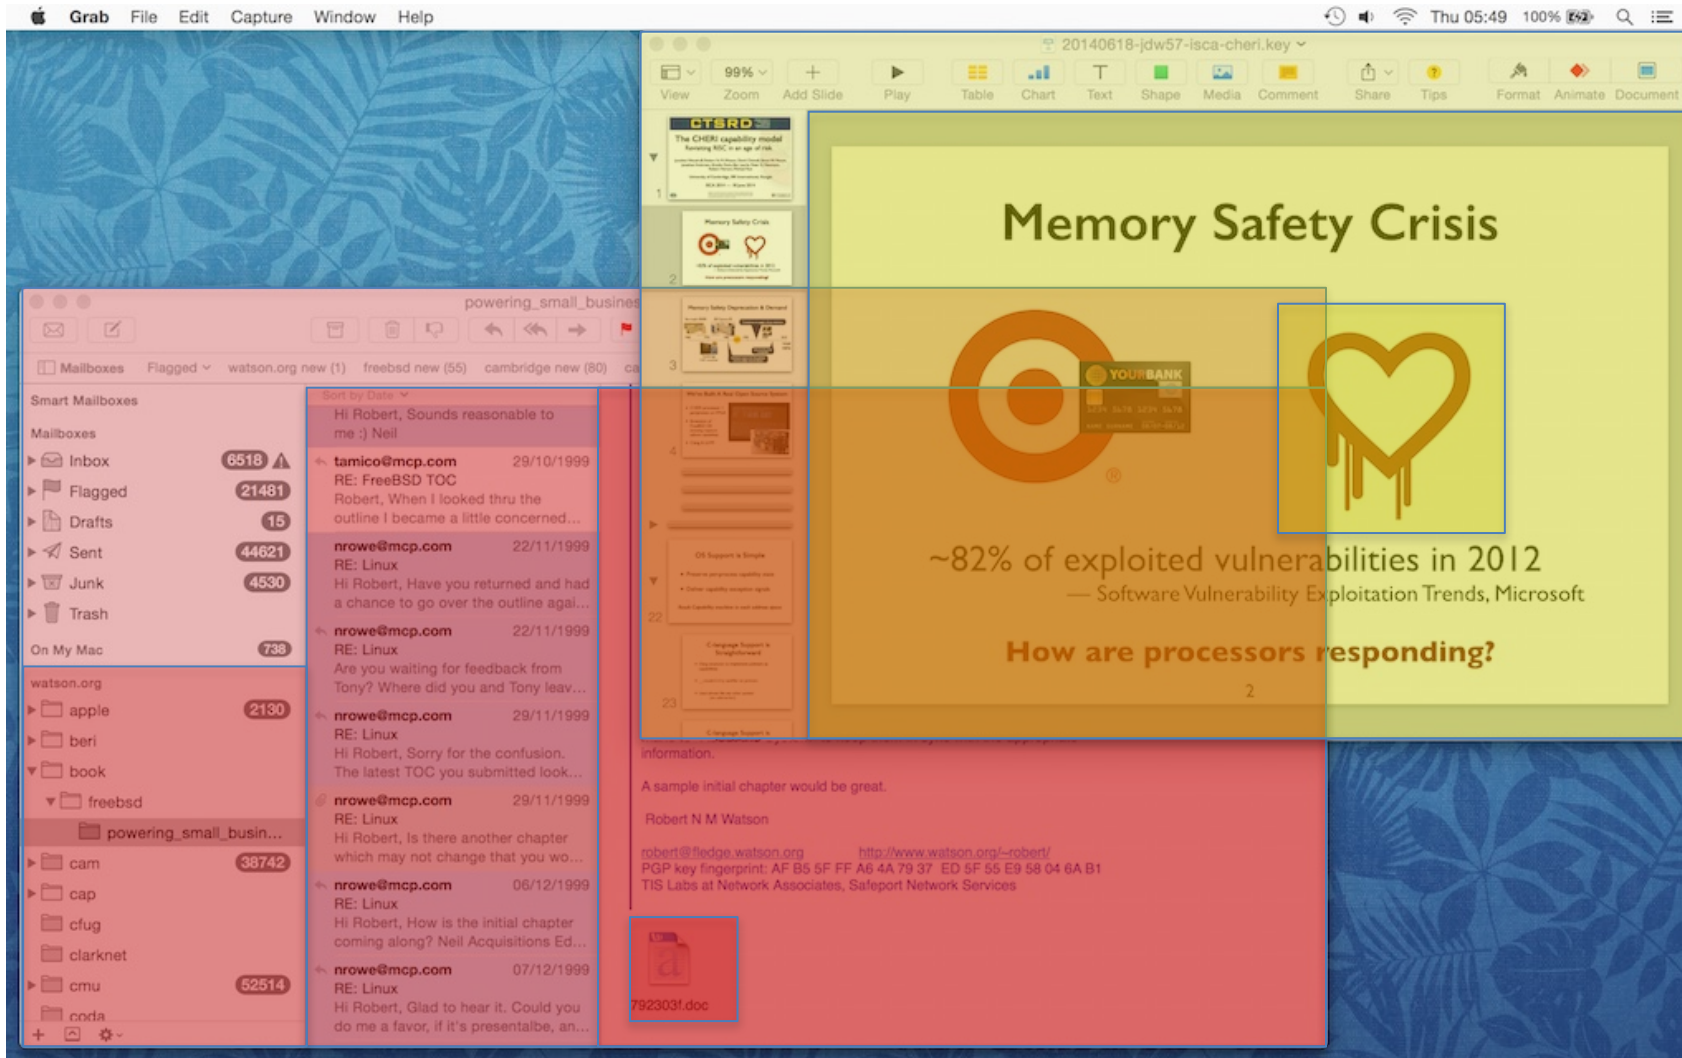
Grab File Edit Capture Window Help

Thu 05:49 100%

20140618-jdw57-isca-cheri.key

99% View Zoom Add Slide Play Table Chart Text Shape Media Comment Share Tips Format Animate Document

CTSRD

The CHERI capability model

Memory Safety Crisis

YOURBANK

~82% of exploited vulnerabilities in 2012

— Software Vulnerability Exploitation Trends, Microsoft

How are processors responding?

2

powering_small_busines

Mailboxes Flagged watson.org new (1) freebsd new (55) cambridge new (80)

Smart Mailboxes

Mailboxes

Inbox 6518

Flagged 21481

Drafts 15

Sent 44621

Junk 4530

Trash

On My Mac 738

watson.org

apple 2130

beri

book

freebsd

powering_small_busin...

cam 38742

cap

cfug

clarknet

cmu 52514

coda

Sort by Date

Hi Robert, Sounds reasonable to me :) Neil

tamico@mcp.com 29/10/1999
RE: FreeBSD TOC
Robert, When I looked thru the outline I became a little concerned...

nrowe@mcp.com 22/11/1999
RE: Linux
Hi Robert, Have you returned and had a chance to go over the outline agai...

nrowe@mcp.com 22/11/1999
RE: Linux
Are you waiting for feedback from Tony? Where did you and Tony leav...

nrowe@mcp.com 29/11/1999
RE: Linux
Hi Robert, Sorry for the confusion. The latest TOC you submitted look...

nrowe@mcp.com 29/11/1999
RE: Linux
Hi Robert, Is there another chapter which may not change that you wo...

nrowe@mcp.com 06/12/1999
RE: Linux
Hi Robert, How is the initial chapter coming along? Neil Acquisitions Ed...

nrowe@mcp.com 07/12/1999
RE: Linux
Hi Robert, Glad to hear it. Could you do me a favor, if it's presentalbe, an...

information.

A sample initial chapter would be great.

Robert N M Watson

robert@fledge.watson.org http://www.watson.org/~robert/
PGP key fingerprint: AF B5 5F FF A6 4A 79 37 ED 5F 55 E9 58 04 6A B1
TIS Labs at Network Associates, Safeport Network Services

792303f.doc